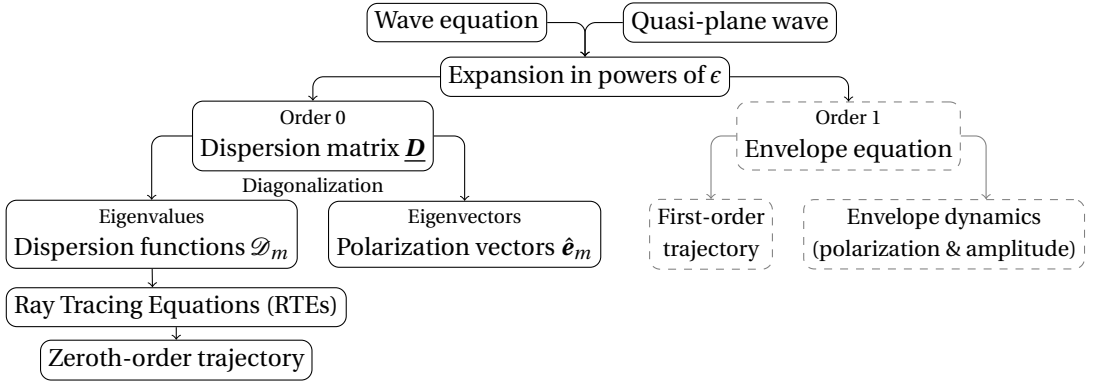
Wave equation

Quasi-plane wave

Expansion in powers of $\epsilon$

Order 0
Dispersion matrix $\underline{\boldsymbol{D}}$

Order 1
Envelope equation

Diagonalization

Eigenvalues
Dispersion functions $\mathscr{D}_m$

Eigenvectors
Polarization vectors $\hat{\boldsymbol{e}}_m$

First-order trajectory

Envelope dynamics (polarization & amplitude)

Ray Tracing Equations (RTEs)

Zeroth-order trajectory